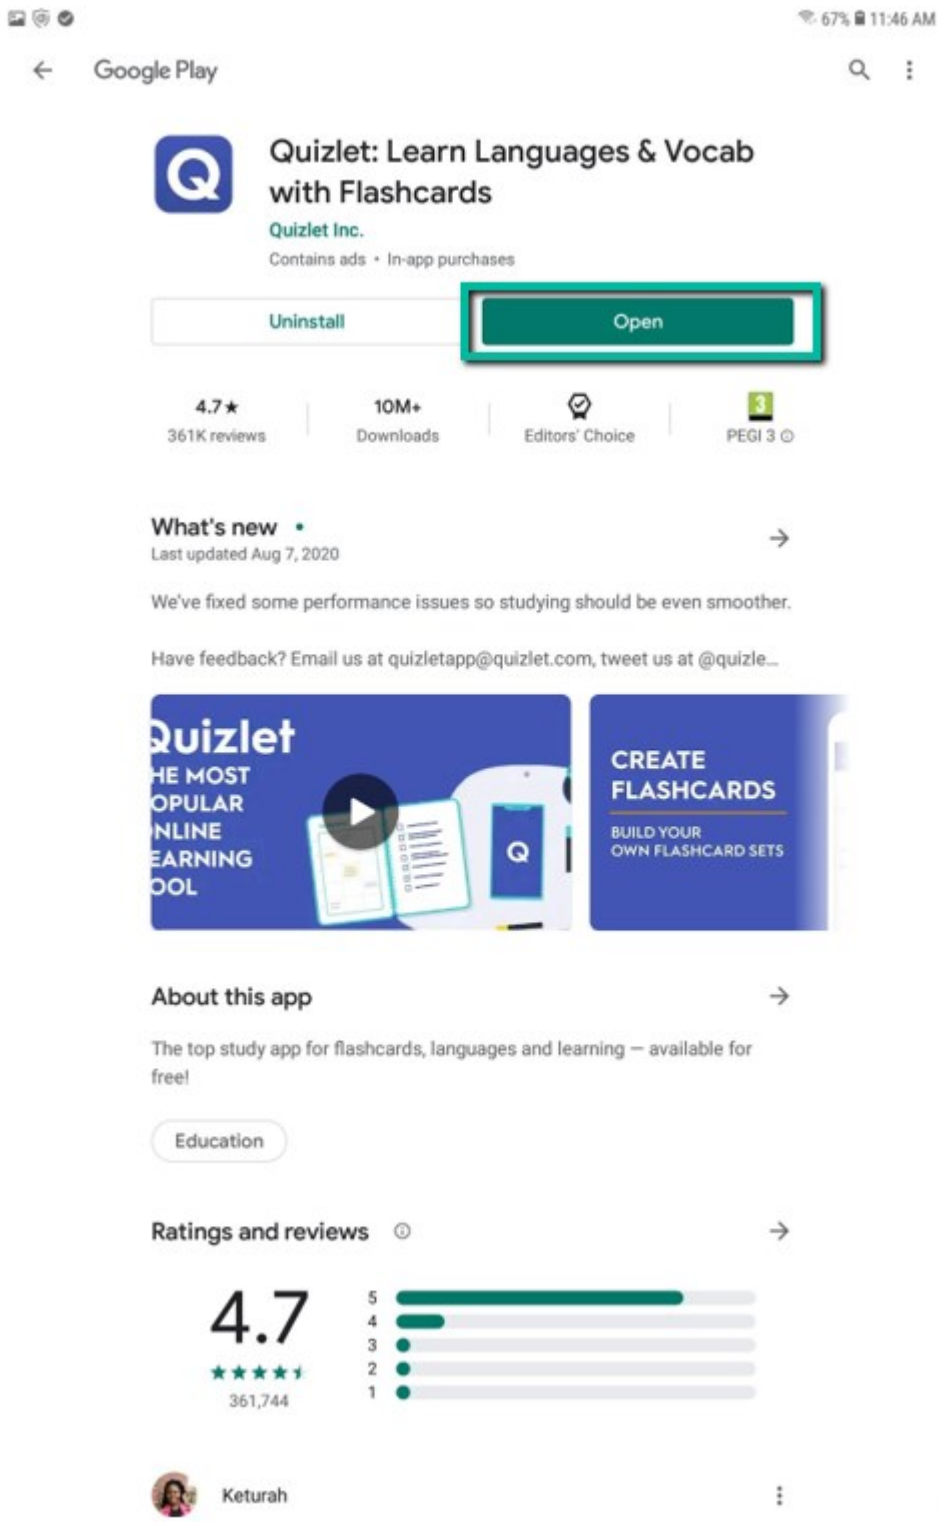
67% 11:46 AM

Google Play

Quizlet: Learn Languages & Vocab with Flashcards
Quizlet Inc.
Contains ads • In-app purchases

Uninstall
Open

4.7★
361K reviews

10M+
Downloads

Editors' Choice

3
PEGI 3

What's new •
Last updated Aug 7, 2020

We've fixed some performance issues so studying should be even smoother.

Have feedback? Email us at quizletapp@quizlet.com, tweet us at @quizle...

uizlet
HE MOST
OPULAR
NLINE
EARNING
OOL

Q

CREATE FLASHCARDS
BUILD YOUR OWN FLASHCARD SETS

About this app

The top study app for flashcards, languages and learning — available for free!

Education

Ratings and reviews

4.7
★★★★★
361,744

5
4
3
2
1

Keturah